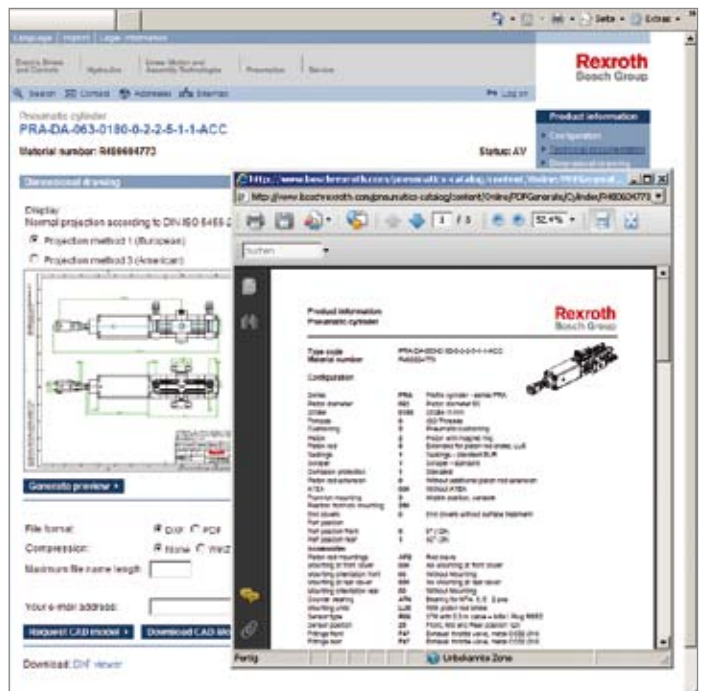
Seite • Extras •

Language | Imprint | Legal Information

Electric Drives and Controls | Hydraulics | Linear Motion and Assembly Technologies | Pneumatics | Service

Rexroth
Bosch Group

Search | Contact | Addresses | Sitemap | Log on

Pneumatic cylinder
PRA-DA-063-0180-0-2-2-5-1-1-ACC

Material number: R480664773

Status: AV

Product information
Configuration

Dimensional drawing

Display:
Normal projection according to DIN ISO 6456-2

Projection method 1 (European)

Projection method 3 (American)

Generate preview

File format: DXF PDF

Compression: None WinZip

Maximum file name length

Your e-mail address:

Request CAD model | Download CAD file

Download: DXF viewer

http://www.boschrexroth.com/pneumatics-catalog/content/Online/PDFGenerate/Cylinder/R480664773

1 / 3 | 52,4%

Suchen

Product information
Pneumatic cylinder

Rexroth
Bosch Group

Type code
Material number

Configuration

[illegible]

Fertig | Unbekannte Zone